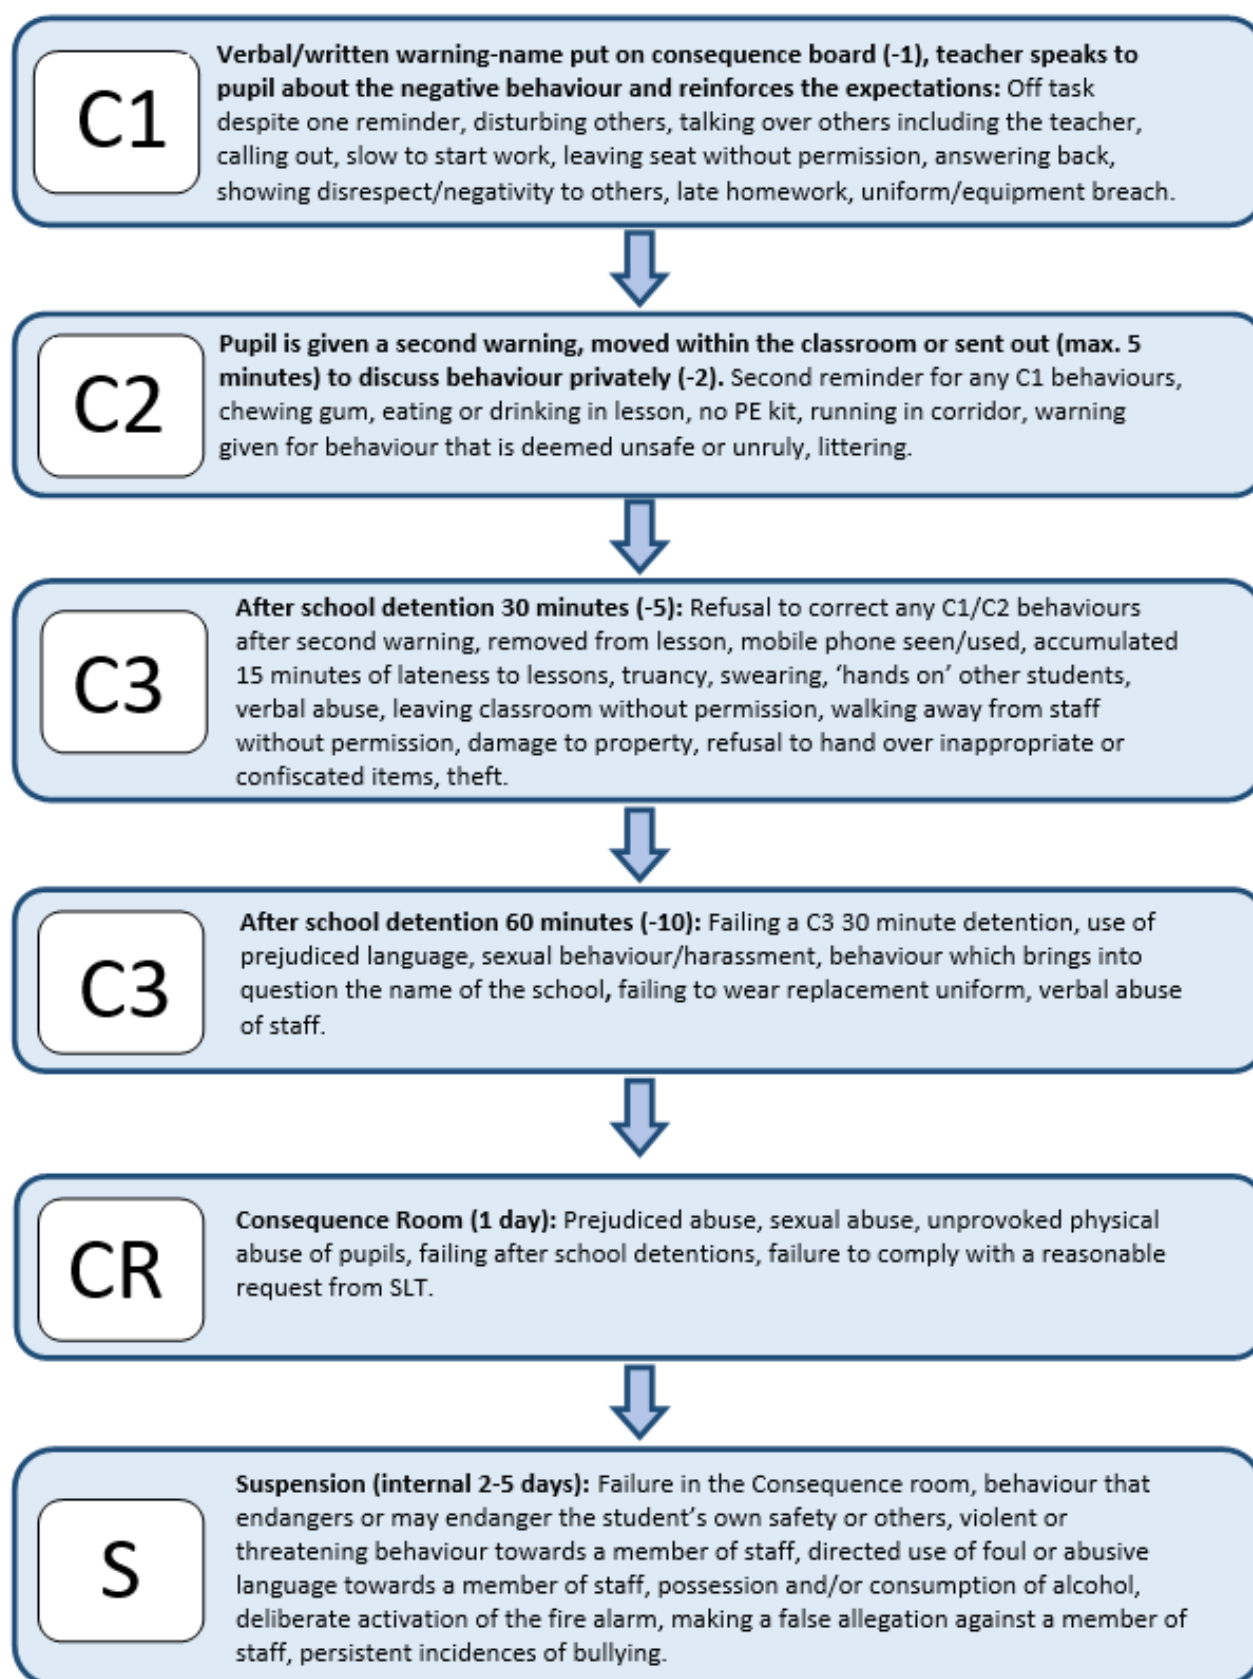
C1

**Verbal/written warning-name put on consequence board (-1), teacher speaks to pupil about the negative behaviour and reinforces the expectations:** Off task despite one reminder, disturbing others, talking over others including the teacher, calling out, slow to start work, leaving seat without permission, answering back, showing disrespect/negativity to others, late homework, uniform/equipment breach.

C2

**Pupil is given a second warning, moved within the classroom or sent out (max. 5 minutes) to discuss behaviour privately (-2).** Second reminder for any C1 behaviours, chewing gum, eating or drinking in lesson, no PE kit, running in corridor, warning given for behaviour that is deemed unsafe or unruly, littering.

C3

**After school detention 30 minutes (-5):** Refusal to correct any C1/C2 behaviours after second warning, removed from lesson, mobile phone seen/used, accumulated 15 minutes of lateness to lessons, truancy, swearing, 'hands on' other students, verbal abuse, leaving classroom without permission, walking away from staff without permission, damage to property, refusal to hand over inappropriate or confiscated items, theft.

C3

**After school detention 60 minutes (-10):** Failing a C3 30 minute detention, use of prejudiced language, sexual behaviour/harassment, behaviour which brings into question the name of the school, failing to wear replacement uniform, verbal abuse of staff.

CR

**Consequence Room (1 day):** Prejudiced abuse, sexual abuse, unprovoked physical abuse of pupils, failing after school detentions, failure to comply with a reasonable request from SLT.

S

**Suspension (internal 2-5 days):** Failure in the Consequence room, behaviour that endangers or may endanger the student's own safety or others, violent or threatening behaviour towards a member of staff, directed use of foul or abusive language towards a member of staff, possession and/or consumption of alcohol, deliberate activation of the fire alarm, making a false allegation against a member of staff, persistent incidences of bullying.